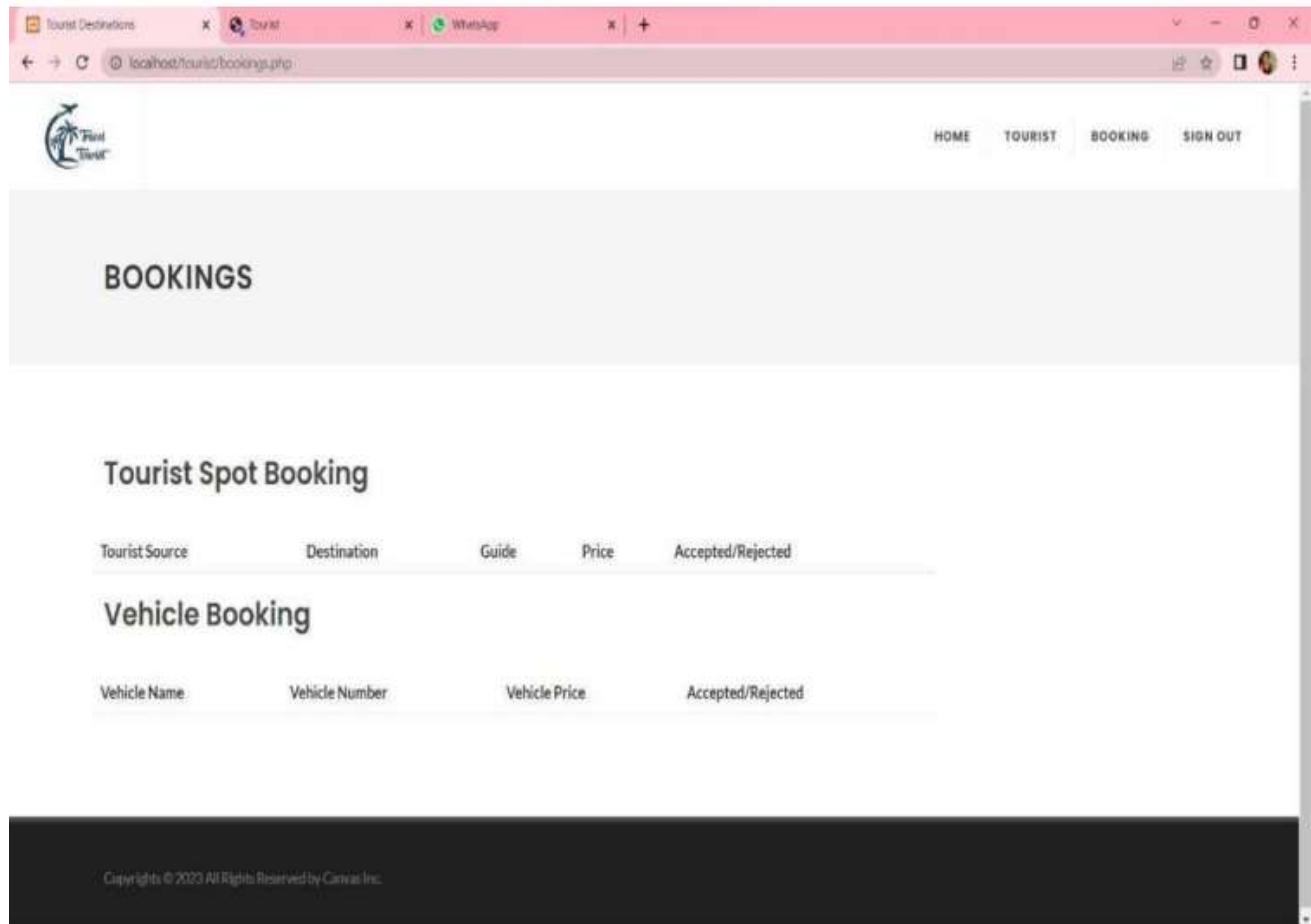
Tourist Destinations × Tourist × WhatsApp × +

localhost/tourist/bookings.php

Find Tourist

HOME TOURIST BOOKING SIGN OUT

BOOKINGS

Tourist Spot Booking

| Tourist Source | Destination | Guide | Price | Accepted/Rejected |
|---|---|---|---|---|

Vehicle Booking

| Vehicle Name | Vehicle Number | Vehicle Price | Accepted/Rejected |
|---|---|---|---|

Copyrights © 2023 All Rights Reserved by Canvas Inc.